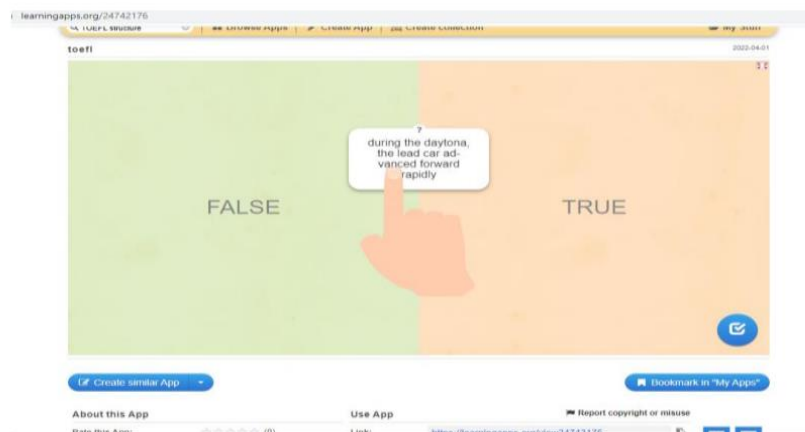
learningapps.org/24742176

TOEFL structure | Browse Apps | Create App | Create collection | My Stuff

toefl

2022-04-01

7

during the daytona, the lead car advanced forward rapidly

FALSE

TRUE

Create similar App

Bookmark in "My Apps"

About this App

Use App

Report copyright or misuse

Rate this App: (0)

Link: https://learningapps.org/view24742176